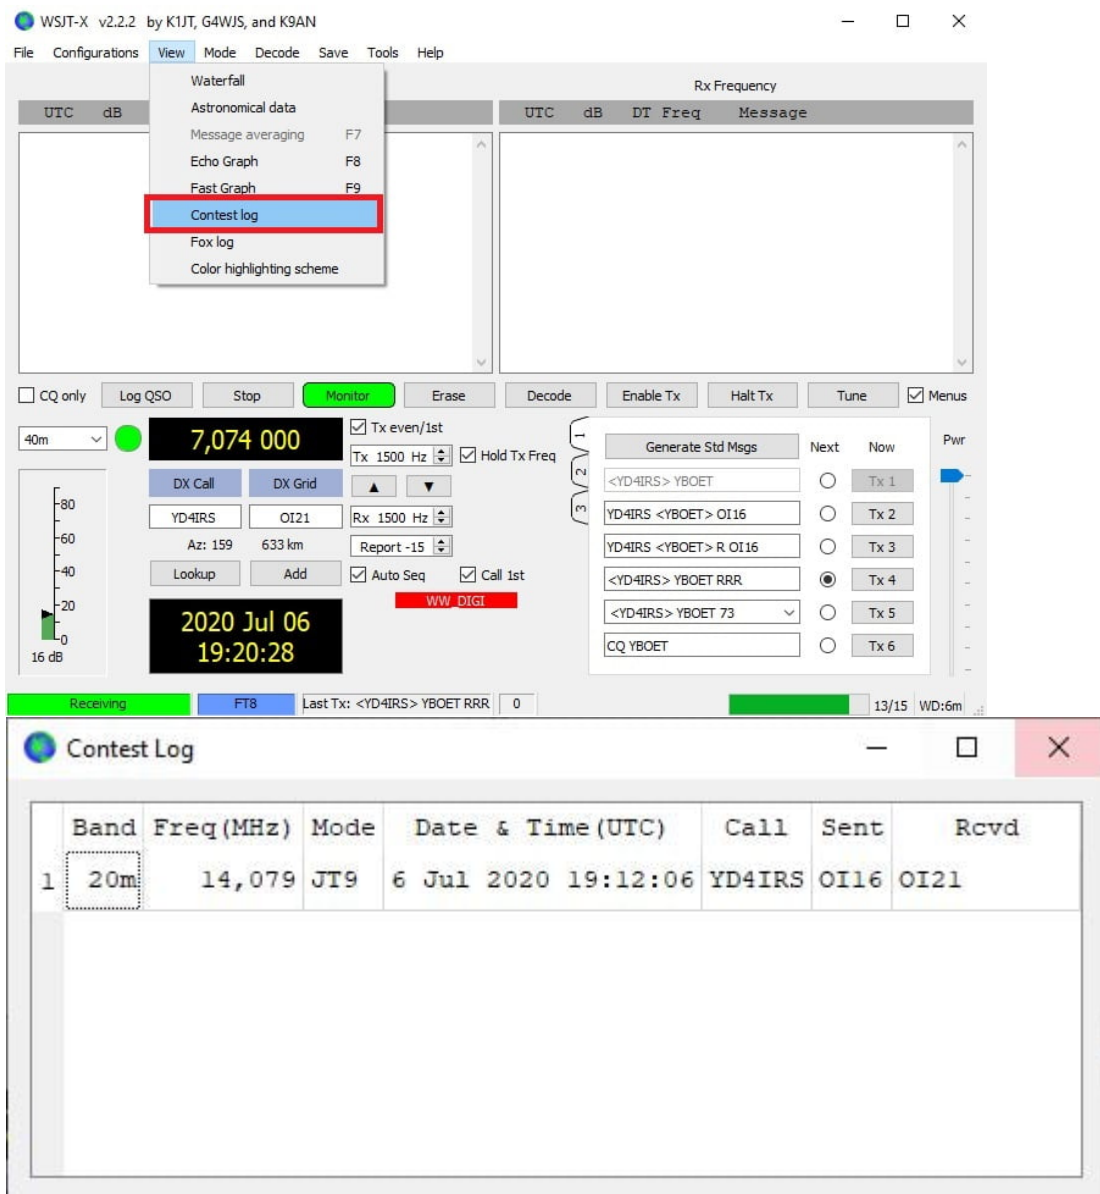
WSJT-X v2.2.2 by K1JT, G4WJS, and K9AN

File Configurations View Mode Decode Save Tools Help

Waterfall
Astronomical data
Message averaging F7
Echo Graph F8
Fast Graph F9
Contest log
Fox log
Color highlighting scheme

UTC dB

Rx Frequency
UTC dB DT Freq Message

CQ only Log QSO Stop Monitor Erase Decode Enable Tx Halt Tx Tune Menus

40m
7,074 000
Tx even/1st
Tx 1500 Hz
Hold Tx Freq
DX Call DX Grid
YD4IRS OI21
Az: 159 633 km
Lookup Add
Rx 1500 Hz
Report -15
Auto Seq Call 1st
WW_DIGI
-80
-60
-40
-20
-0
16 dB
2020 Jul 06
19:20:28

1 2 3
Generate Std Msgs Next Now Pwr
<YD4IRS> YBOET Tx 1
YD4IRS <YBOET> OI16 Tx 2
YD4IRS <YBOET> R OI16 Tx 3
<YD4IRS> YBOET RRR Tx 4
<YD4IRS> YBOET 73 Tx 5
CQ YBOET Tx 6

Receiving FT8 Last Tx: <YD4IRS> YBOET RRR 0 13/15 WD:6m

Contest Log

| | Band | Freq (MHz) | Mode | Date & Time (UTC) | Call | Sent | Rcvd |
|---|---|---|---|---|---|---|---|
| 1 | 20m | 14,079 | JT9 | 6 Jul 2020 19:12:06 | YD4IRS | OI16 | OI21 |